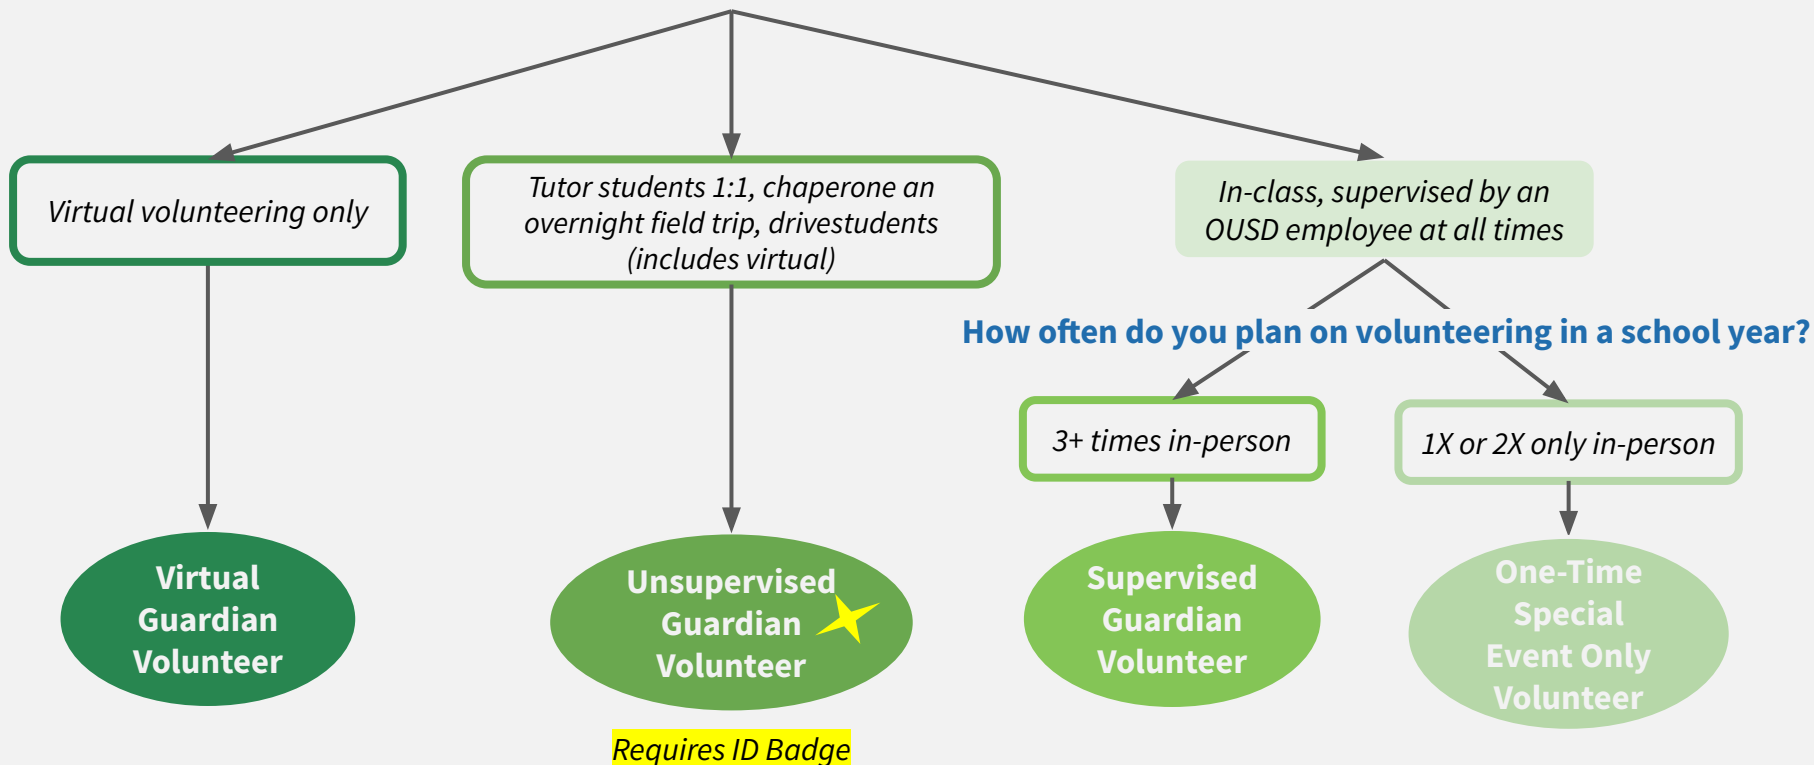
Virtual volunteering only

Tutor students 1:1, chaperone an overnight field trip, drivestudents (includes virtual)

In-class, supervised by an OUSD employee at all times

How often do you plan on volunteering in a school year?

3+ times in-person

1X or 2X only in-person

Virtual Guardian Volunteer

Unsupervised Guardian Volunteer

Requires ID Badge

Supervised Guardian Volunteer

One-Time Special Event Only Volunteer